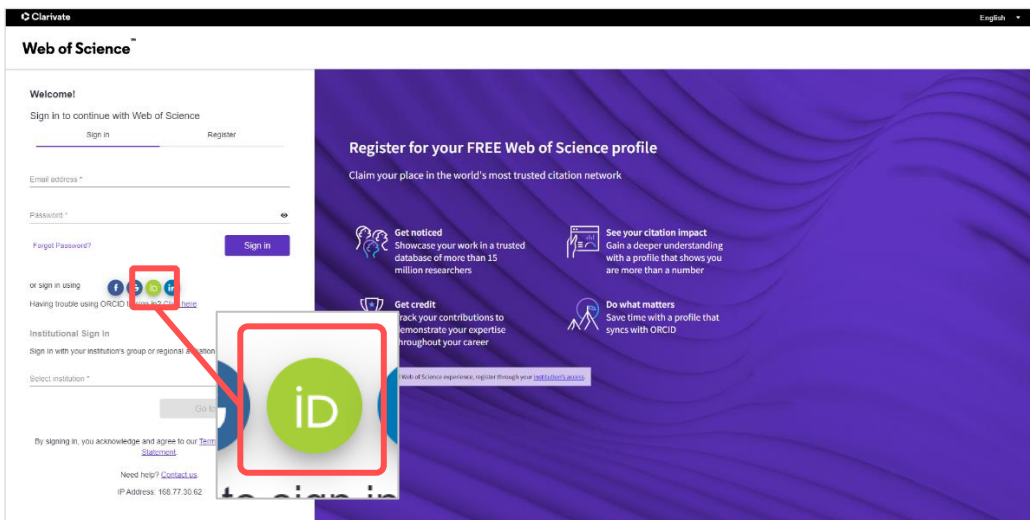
Clarivate

English

Web of Science™

Welcome!

Sign in to continue with Web of Science

Sign in

Register

Email address *

Password *

Forgot Password?

Sign in

or sign in using

Having trouble using ORCID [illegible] Click here

Institutional Sign In

Sign in with your institution's group or regional a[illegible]

Select institution *

Go t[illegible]

By signing in, you acknowledge and agree to our Term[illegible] Statement.

Need help? Contact us.

IP Address: 168.77.30.62

iD

to sign in

Register for your FREE Web of Science profile

Claim your place in the world's most trusted citation network

Get noticed
Showcase your work in a trusted database of more than 15 million researchers

See your citation impact
Gain a deeper understanding with a profile that shows you are more than a number

Get credit
Track your contributions to demonstrate your expertise throughout your career

Do what matters
Save time with a profile that syncs with ORCID

Web of Science experience, register through your institution's access.